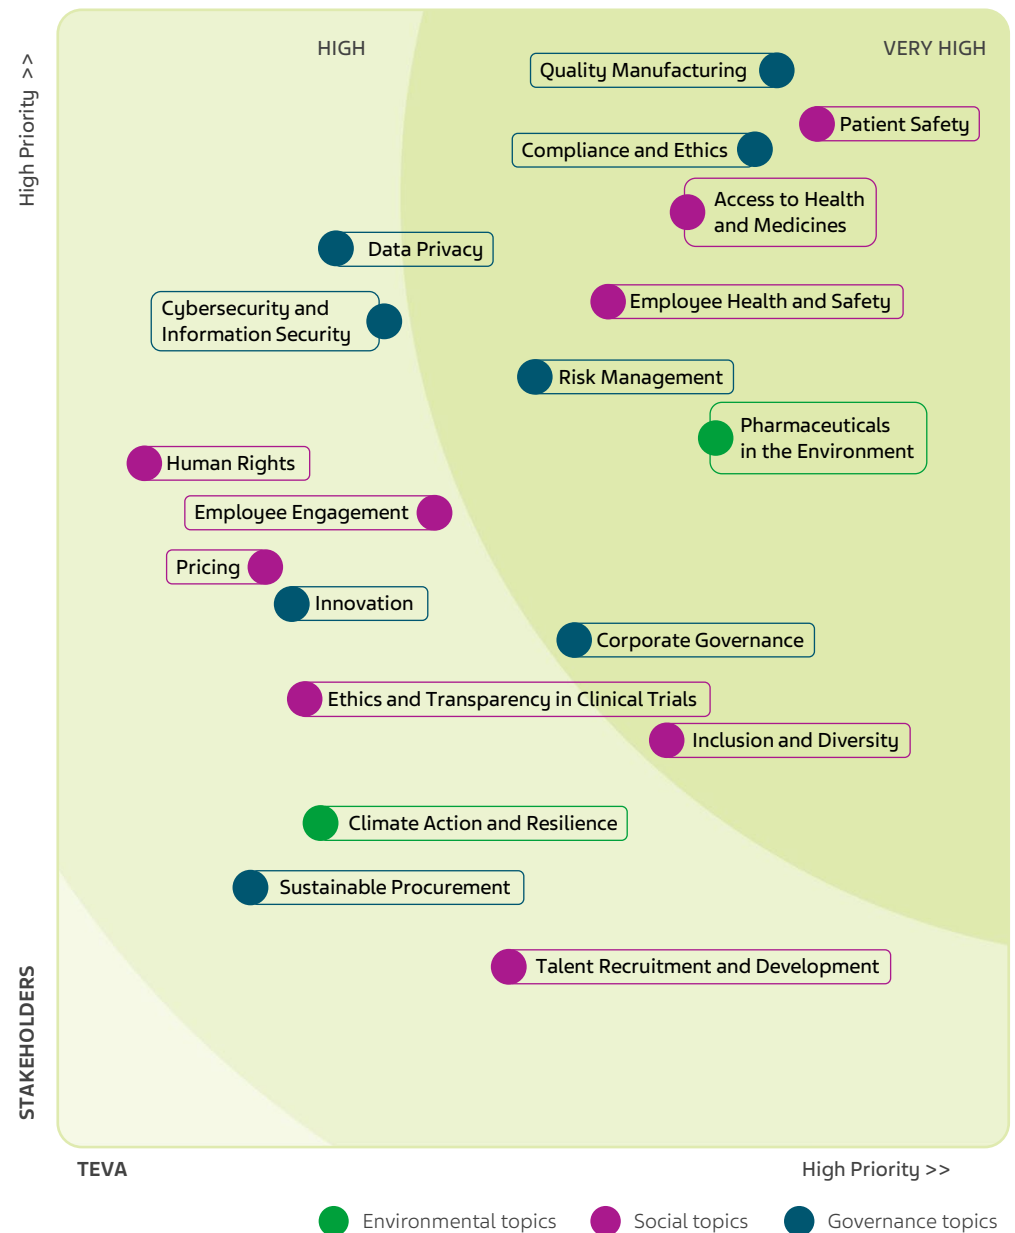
High Priority >>

HIGH

VERY HIGH

Quality Manufacturing

Patient Safety

Compliance and Ethics

Access to Health and Medicines

Data Privacy

Employee Health and Safety

Cybersecurity and Information Security

Risk Management

Pharmaceuticals in the Environment

Human Rights

Employee Engagement

Pricing

Innovation

Corporate Governance

Ethics and Transparency in Clinical Trials

Inclusion and Diversity

Climate Action and Resilience

Sustainable Procurement

Talent Recruitment and Development

STAKEHOLDERS

TEVA

High Priority >>

Environmental topics

Social topics

Governance topics